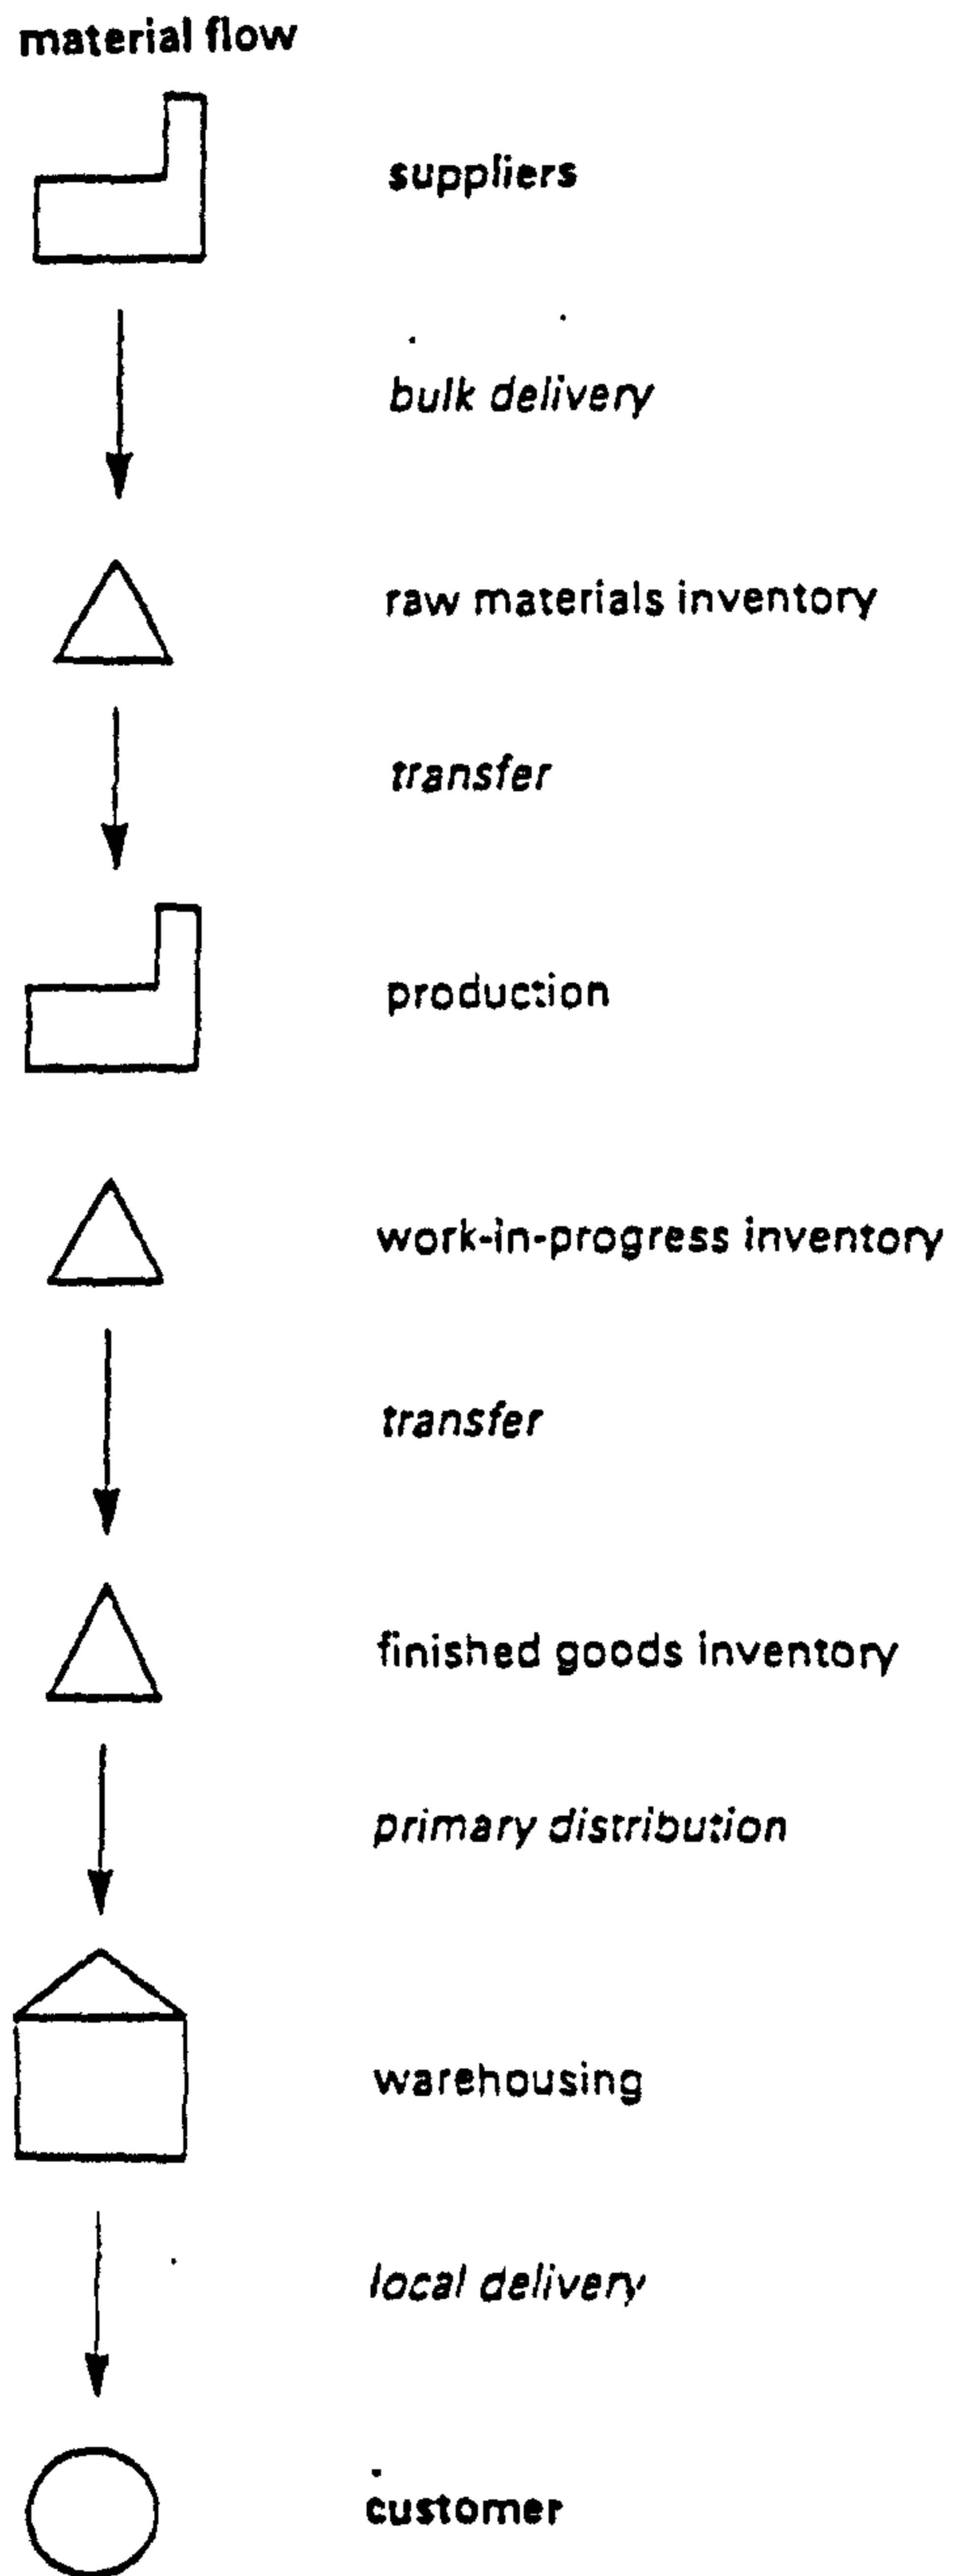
material flow

suppliers

bulk delivery

raw materials inventory

transfer

production

work-in-progress inventory

transfer

finished goods inventory

primary distribution

warehousing

local delivery

customer